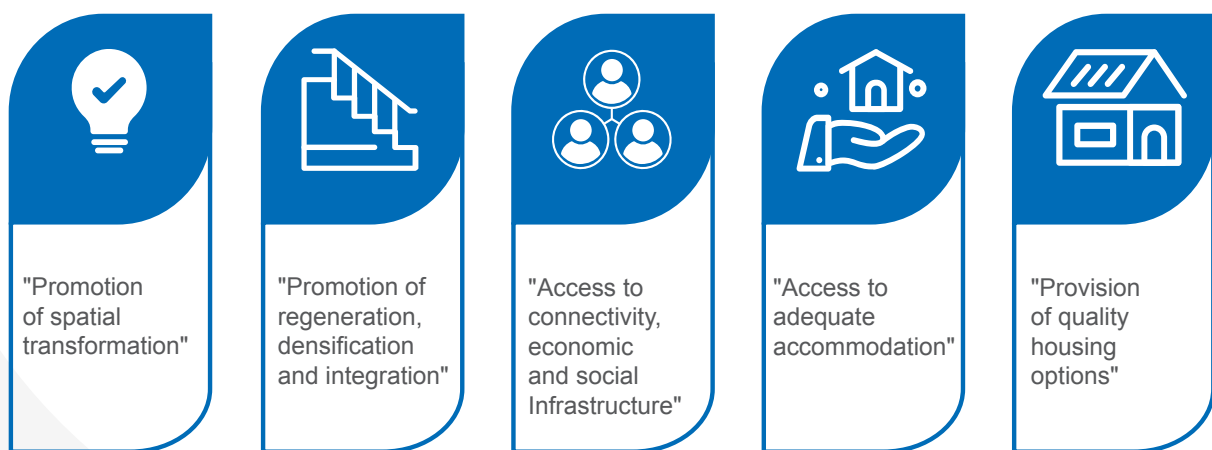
"Promotion of spatial transformation"

"Promotion of regeneration, densification and integration"

"Access to connectivity, economic and social Infrastructure"

"Access to adequate accommodation"

"Provision of quality housing options"